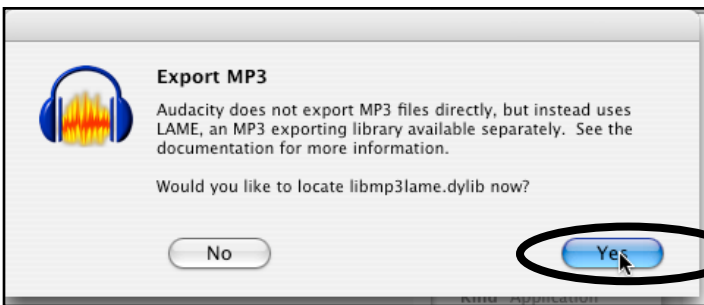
Export MP3

Audacity does not export MP3 files directly, but instead uses LAME, an MP3 exporting library available separately. See the documentation for more information.

Would you like to locate libmp3lame.dylib now?

No

Yes

Kind Application